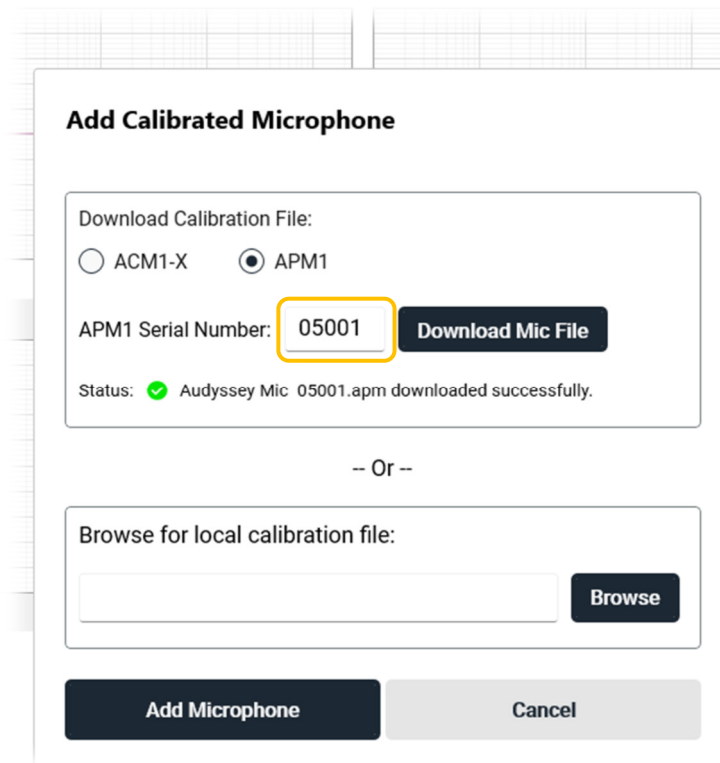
Add Calibrated Microphone

Download Calibration File:

ACM1-X

APM1

APM1 Serial Number: 05001

Download Mic File

Status: Audyssey Mic 05001.apm downloaded successfully.

-- Or --

Browse for local calibration file:

Browse

Add Microphone

Cancel